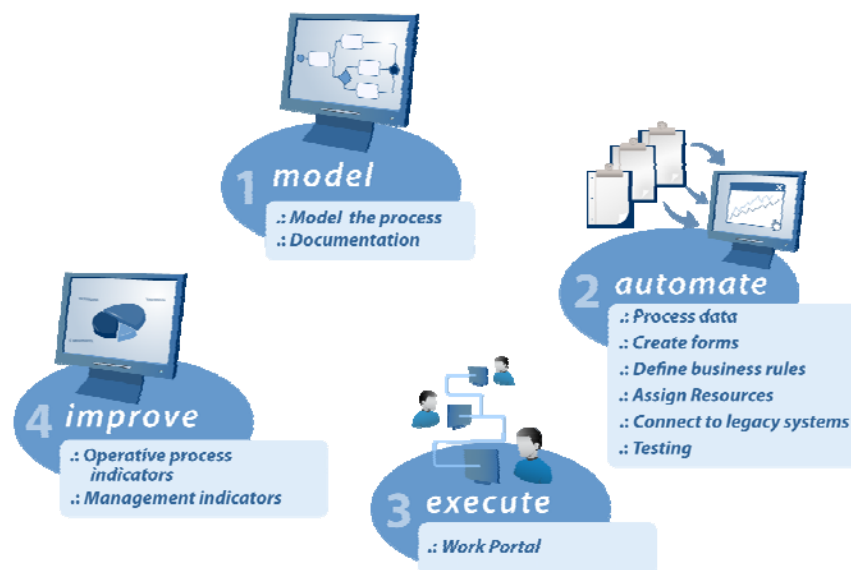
1 model
.: Model the process
.: Documentation

2 automate
.: Process data
.: Create forms
.: Define business rules
.: Assign Resources
.: Connect to legacy systems
.: Testing

3 execute
.: Work Portal

4 improve
.: Operative process indicators
.: Management indicators